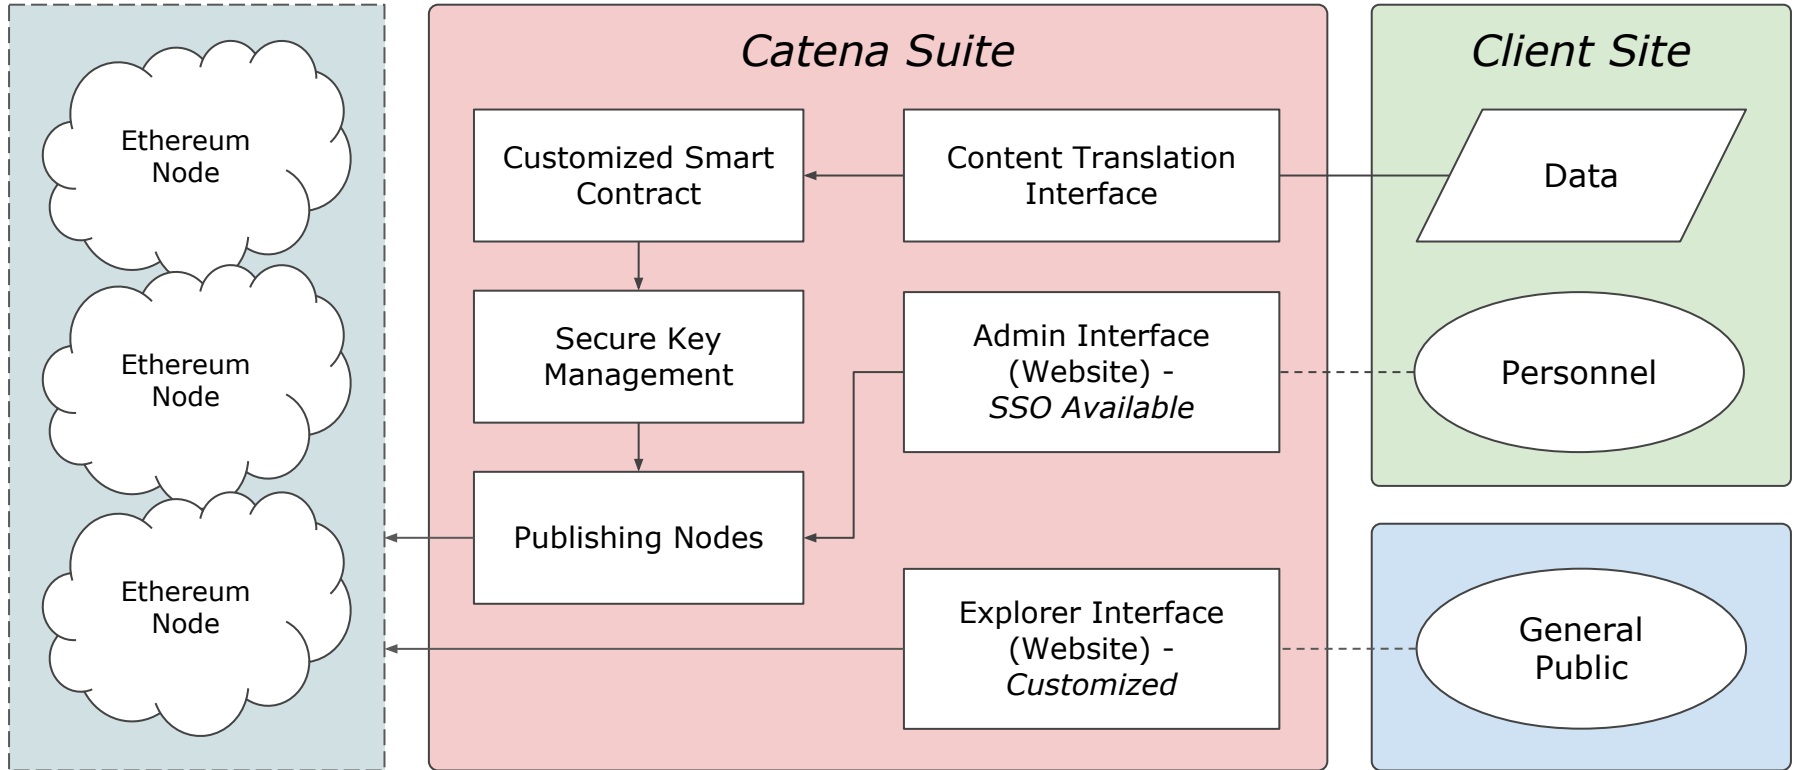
Ethereum Node

Ethereum Node

Ethereum Node

Catena Suite

Customized Smart Contract

Content Translation Interface

Secure Key Management

Admin Interface (Website) - SSO Available

Publishing Nodes

Explorer Interface (Website) - Customized

Client Site

Data

Personnel

General Public